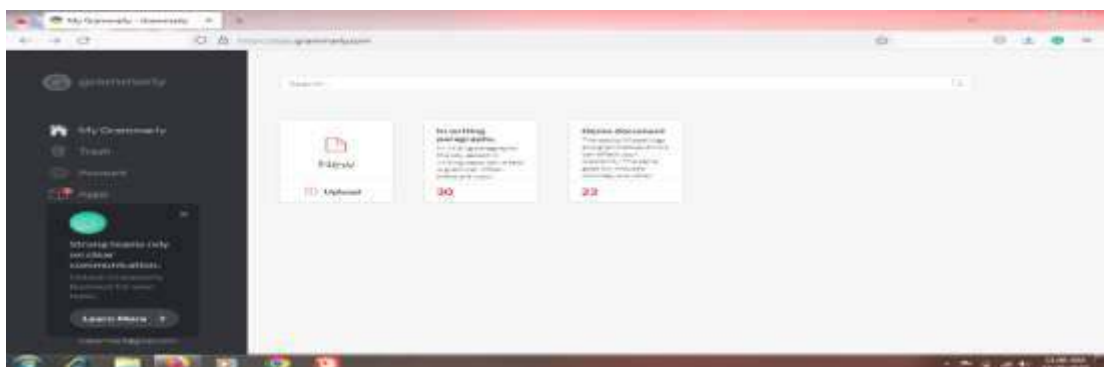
My Grammarly - Grammarly
app.grammarly.com

grammarly

Search

My Grammarly
Trash
Account
Apps

New
Upload

In writing paragraphs
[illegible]
30

Demo document
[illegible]
22

Strong teams rely on clear communication.
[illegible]
Learn More

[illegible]